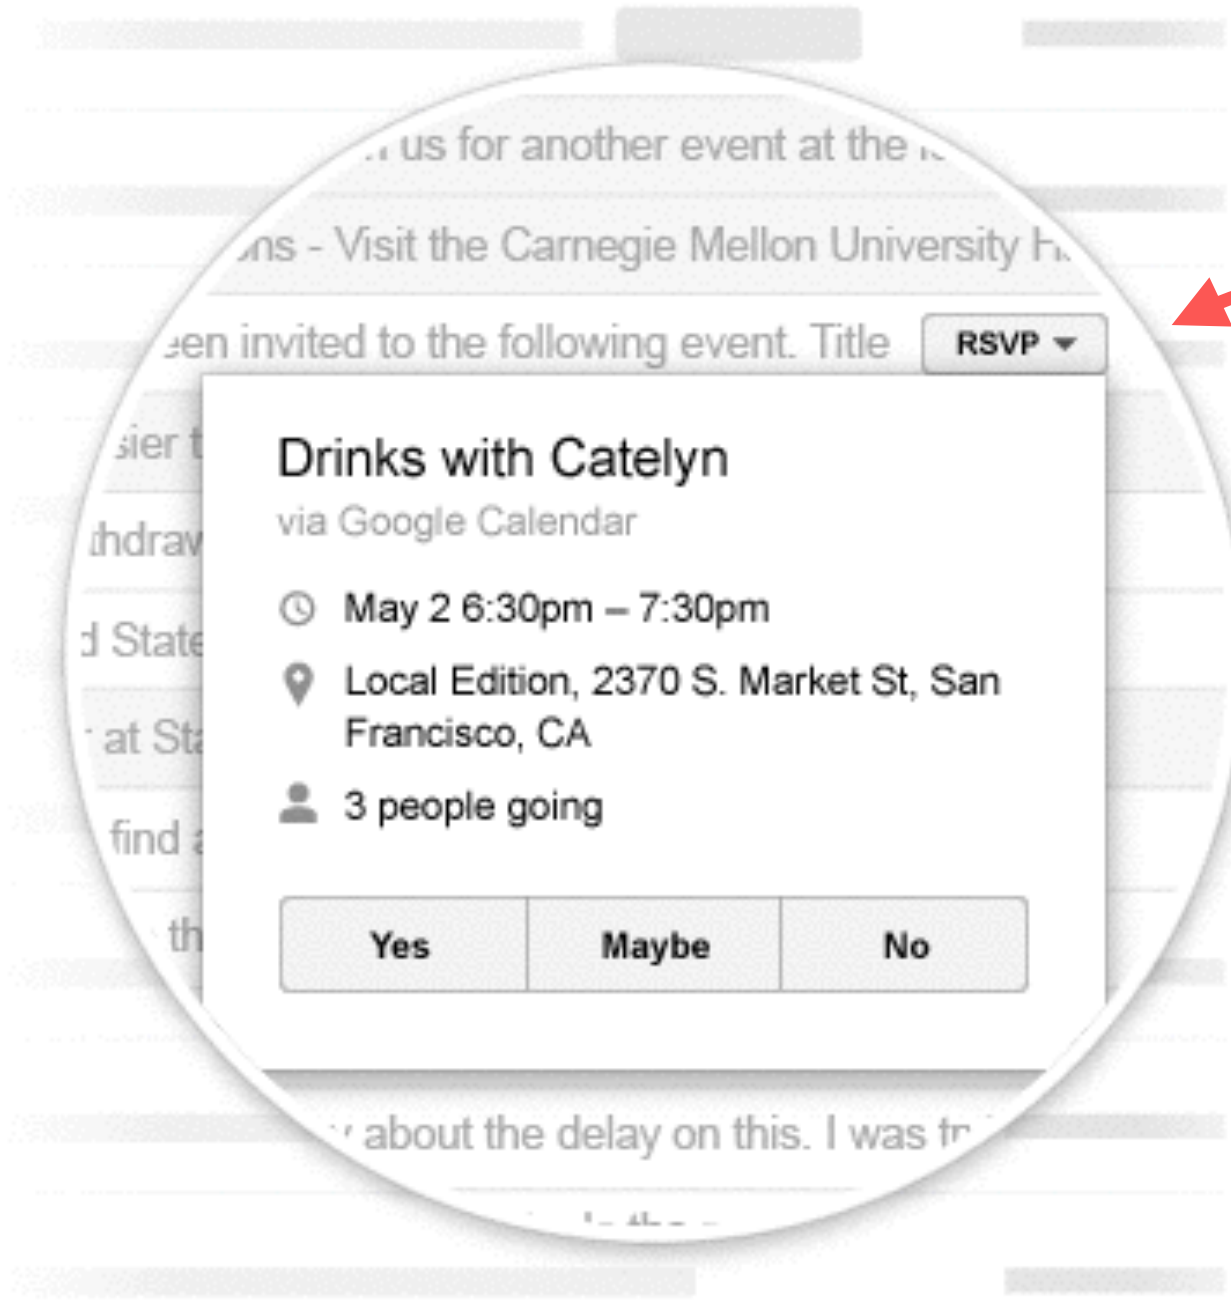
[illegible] us for another event at the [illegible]

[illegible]ns - Visit the Carnegie Mellon University H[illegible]

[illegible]een invited to the following event. Title

RSVP

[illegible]sier t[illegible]

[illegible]hdraw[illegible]

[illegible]d State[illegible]

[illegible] at St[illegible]

find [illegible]

th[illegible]

Drinks with Catelyn

via Google Calendar

May 2 6:30pm – 7:30pm

Local Edition, 2370 S. Market St, San Francisco, CA

3 people going

Yes

Maybe

No

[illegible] about the delay on this. I was tr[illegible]